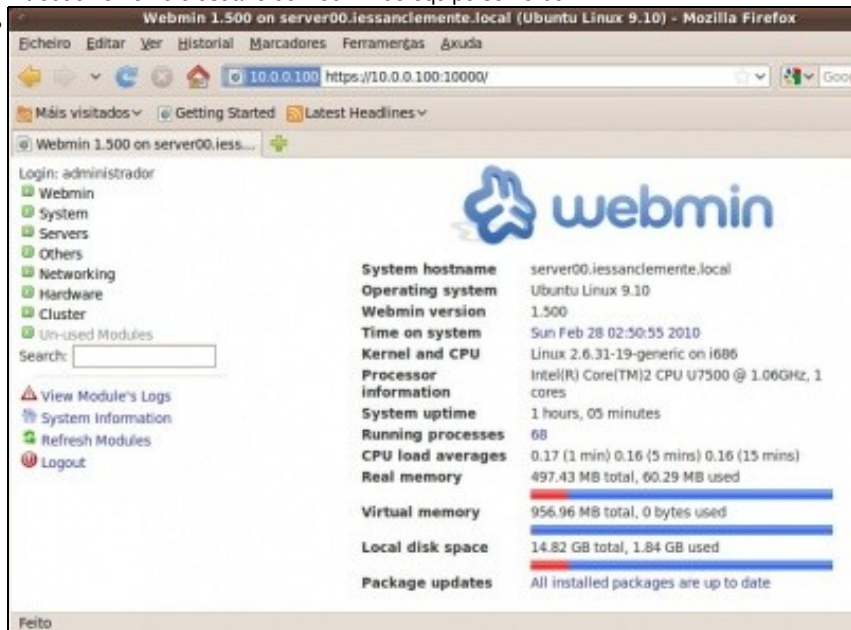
Webmin 1.500 on server00.iessanclemente.local (Ubuntu Linux 9.10) - Mozilla Firefox

Ficheiro Editar Ver Historial Marcadores Ferramentas Axuda

10.0.0.100 https://10.0.0.100:10000/

Máis visitados Getting Started Latest Headlines

Webmin 1.500 on server00.iess...

Login: administrador
Webmin
System
Servers
Others
Networking
Hardware
Cluster
Un-used Modules
Search:

View Module's Logs
System Information
Refresh Modules
Logout

webmin

| System hostname | server00.iessanclemente.local |
|---|---|
| Operating system | Ubuntu Linux 9.10 |
| Webmin version | 1.500 |
| Time on system | Sun Feb 28 02:50:55 2010 |
| Kernel and CPU | Linux 2.6.31-19-generic on i686 |
| Processor information | Intel(R) Core(TM)2 CPU U7500 @ 1.06GHz, 1 cores |
| System uptime | 1 hours, 05 minutes |
| Running processes | 68 |
| CPU load averages | 0.17 (1 min) 0.16 (5 mins) 0.16 (15 mins) |
| Real memory | 497.43 MB total, 60.29 MB used |
| Virtual memory | 956.96 MB total, 0 bytes used |
| Local disk space | 14.82 GB total, 1.84 GB used |
| Package updates | All installed packages are up to date |

Feito